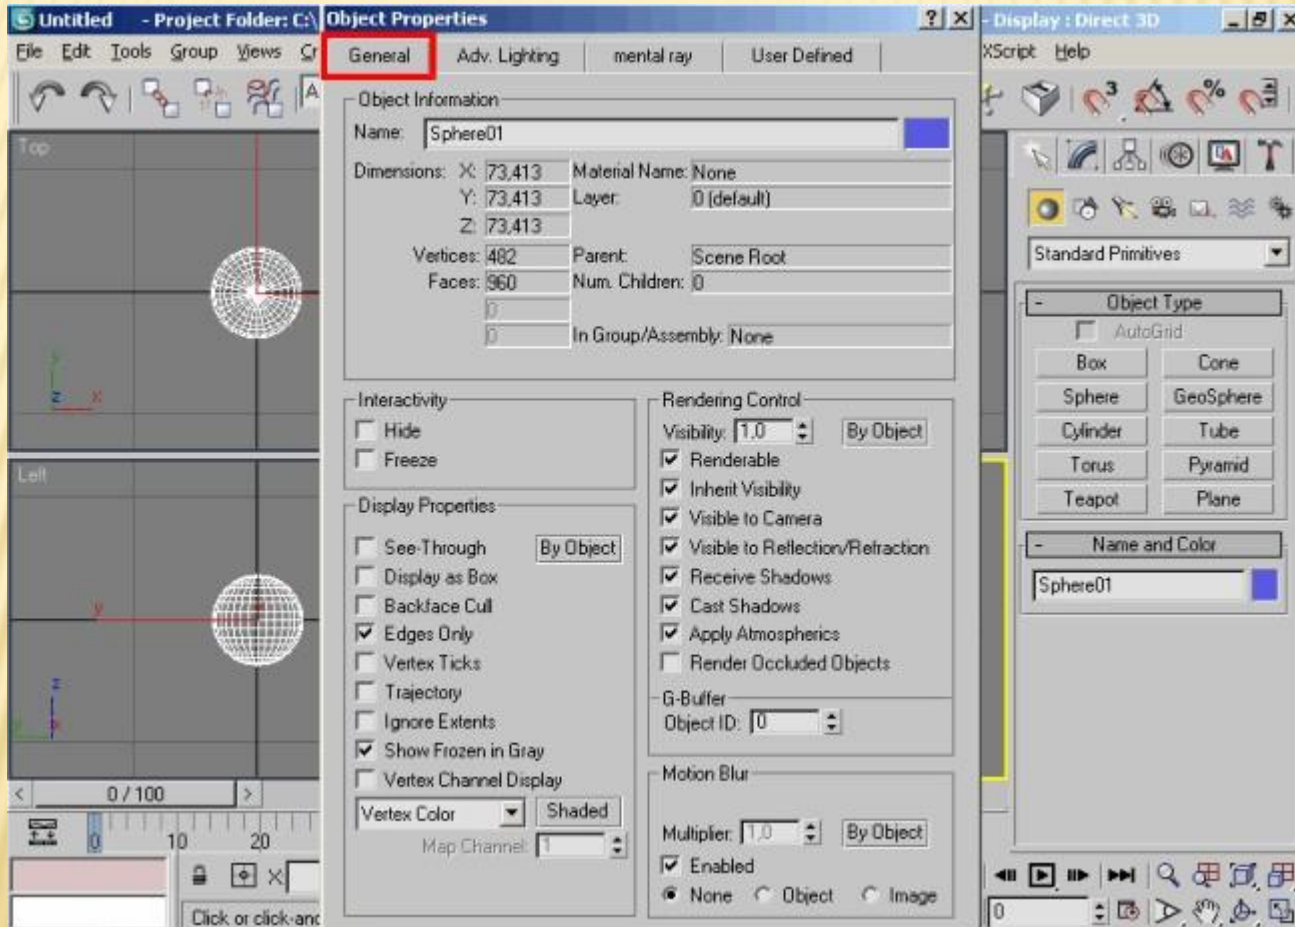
Untitled - Project Folder: C:\ Object Properties ? X - Display : Direct 3D

File Edit Tools Group Views Cr

MAXScript Help

General | Adv. Lighting | mental ray | User Defined

Object Information

Name: Sphere01

Dimensions: X: 73,413 Material Name: None
Y: 73,413 Layer: 0 (default)
Z: 73,413

Vertices: 482 Parent: Scene Root
Faces: 960 Num. Children: 0
0
0 In Group/Assembly: None

Interactivity
Hide
Freeze

Display Properties
See-Through By Object
Display as Box
Backface Cull
Edges Only
Vertex Ticks
Trajectory
Ignore Extents
Show Frozen in Gray
Vertex Channel Display
Vertex Color Shaded
Map Channel: 1

Rendering Control
Visibility: 1,0 By Object
Renderable
Inherit Visibility
Visible to Camera
Visible to Reflection/Refraction
Receive Shadows
Cast Shadows
Apply Atmospherics
Render Occluded Objects

G-Buffer
Object ID: 0

Motion Blur
Multiplier: 1,0 By Object
Enabled
None Object Image

Top

Left

0 / 100

0 10 20

Click or click-and

Standard Primitives

- Object Type
AutoGrid
Box Cone
Sphere GeoSphere
Cylinder Tube
Torus Pyramid
Teapot Plane

- Name and Color
Sphere01

0